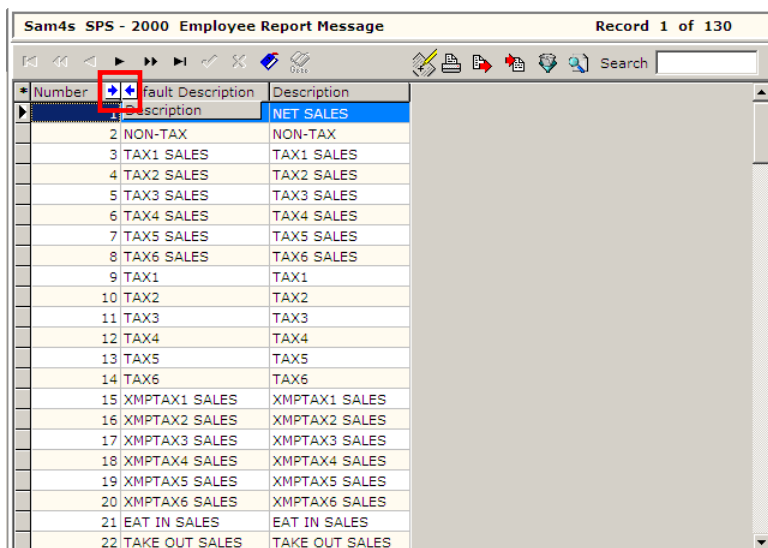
Sam4s SPS - 2000 Employee Report Message

Record 1 of 130

Search

| Number | fault Description | Description |
|---|---|---|
| 1 | Description | NET SALES |
| 2 | NON-TAX | NON-TAX |
| 3 | TAX1 SALES | TAX1 SALES |
| 4 | TAX2 SALES | TAX2 SALES |
| 5 | TAX3 SALES | TAX3 SALES |
| 6 | TAX4 SALES | TAX4 SALES |
| 7 | TAX5 SALES | TAX5 SALES |
| 8 | TAX6 SALES | TAX6 SALES |
| 9 | TAX1 | TAX1 |
| 10 | TAX2 | TAX2 |
| 11 | TAX3 | TAX3 |
| 12 | TAX4 | TAX4 |
| 13 | TAX5 | TAX5 |
| 14 | TAX6 | TAX6 |
| 15 | XMPTAX1 SALES | XMPTAX1 SALES |
| 16 | XMPTAX2 SALES | XMPTAX2 SALES |
| 17 | XMPTAX3 SALES | XMPTAX3 SALES |
| 18 | XMPTAX4 SALES | XMPTAX4 SALES |
| 19 | XMPTAX5 SALES | XMPTAX5 SALES |
| 20 | XMPTAX6 SALES | XMPTAX6 SALES |
| 21 | EAT IN SALES | EAT IN SALES |
| 22 | TAKE OUT SALES | TAKE OUT SALES |